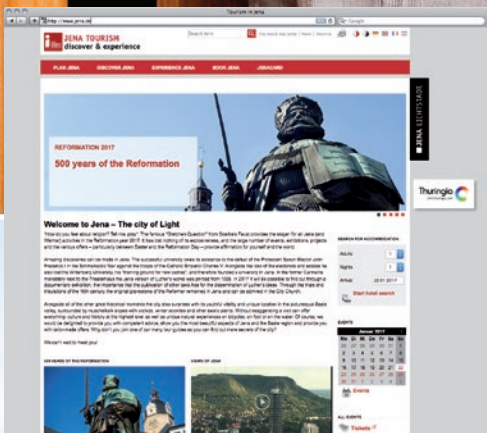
Tourism in Jena

http://www.jena.de

Google

JENA TOURISM
discover & experience

Search term

PLAN JENA
DISCOVER JENA
EXPERIENCE JENA
BOOK JENA
JENACARD

REFORMATION 2017
500 years of the Reformation

JENA LICHTSTADT

Thüringen

Welcome to Jena – The city of Light

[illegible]

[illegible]

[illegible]

We can't wait to meet you!

500 YEARS OF THE REFORMATION

VIEWS OF JENA

SEARCH FOR ACCOMMODATION

Adults
1

Nights
2

Arrival
22.01.2017

Start hotel search

EVENTS

January 2017

Events

ALL EVENTS

Tickets